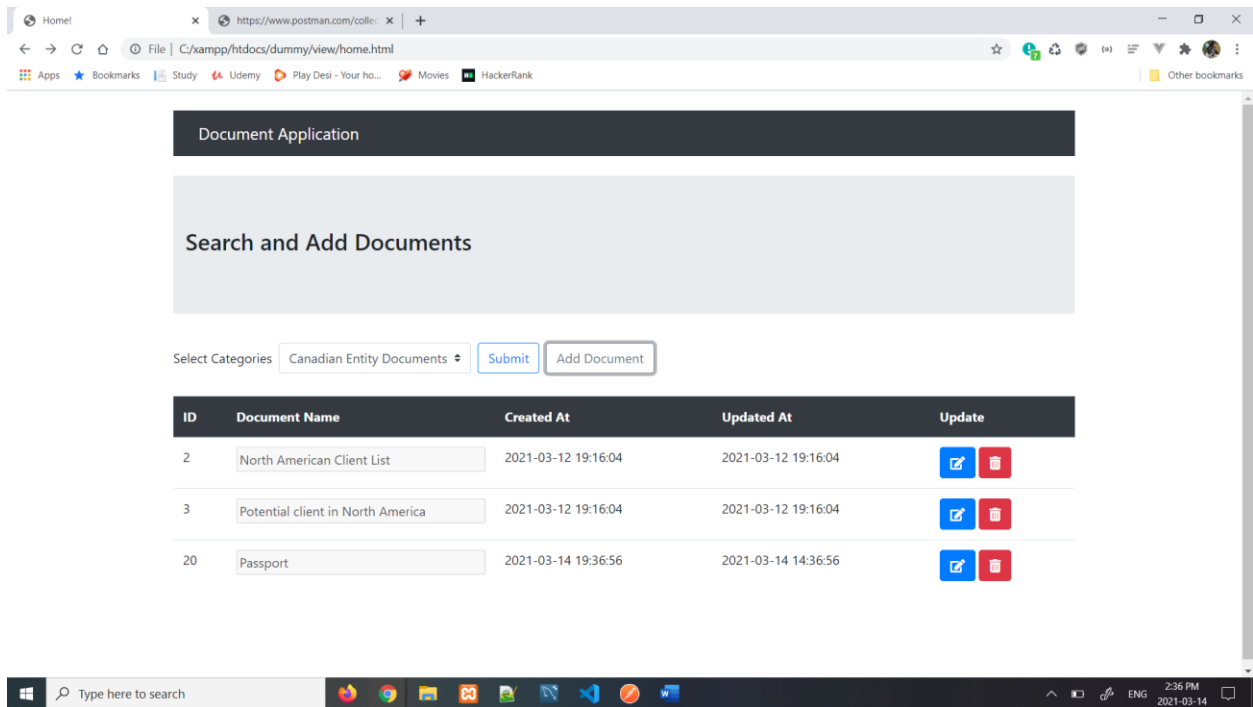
Home!
https://www.postman.com/collec
File | C:/xampp/htdocs/dummy/view/home.html
Apps Bookmarks Study Udemy Play Desi - Your ho... Movies HackerRank
Other bookmarks

Document Application

Search and Add Documents

Select Categories Canadian Entity Documents Submit Add Document

| ID | Document Name | Created At | Updated At | Update |
|---|---|---|---|---|
| 2 | North American Client List | 2021-03-12 19:16:04 | 2021-03-12 19:16:04 | |
| 3 | Potential client in North America | 2021-03-12 19:16:04 | 2021-03-12 19:16:04 | |
| 20 | Passport | 2021-03-14 19:36:56 | 2021-03-14 14:36:56 | |

Type here to search
ENG 2:36 PM 2021-03-14